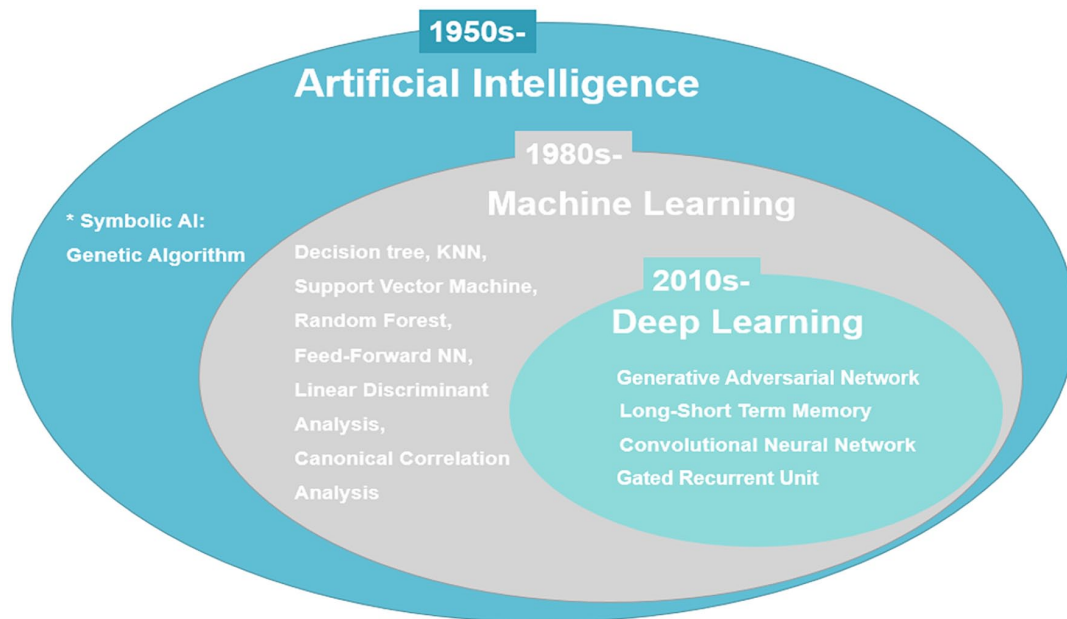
1950s-
Artificial Intelligence

* Symbolic AI:
Genetic Algorithm

1980s-
Machine Learning

Decision tree, KNN,
Support Vector Machine,
Random Forest,
Feed-Forward NN,
Linear Discriminant Analysis,
Canonical Correlation Analysis

2010s-
Deep Learning

Generative Adversarial Network
Long-Short Term Memory
Convolutional Neural Network
Gated Recurrent Unit